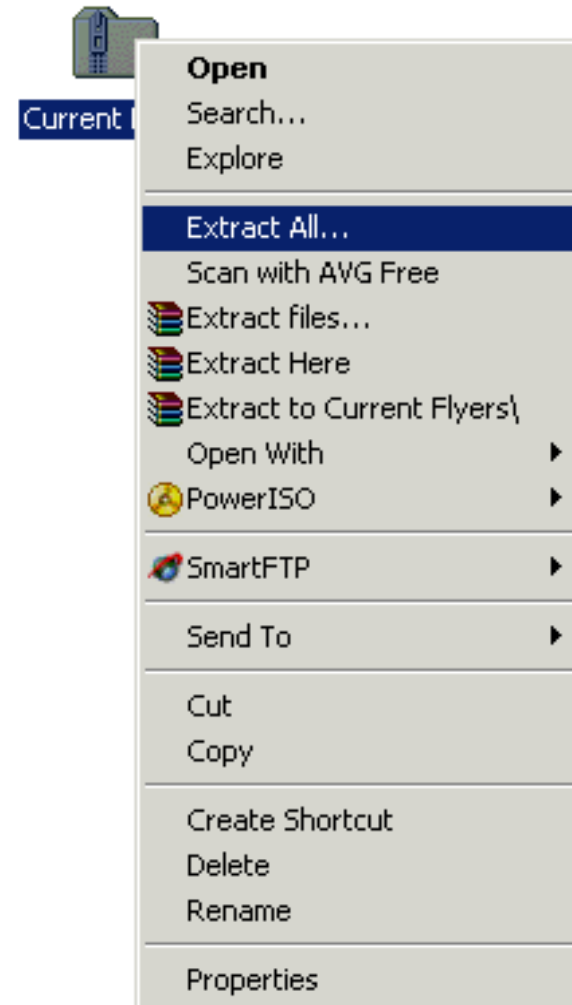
Current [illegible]

Open
Search...
Explore

Extract All...
Scan with AVG Free
Extract files...
Extract Here
Extract to Current Flyers\
Open With
PowerISO

SmartFTP

Send To

Cut
Copy

Create Shortcut
Delete
Rename

Properties